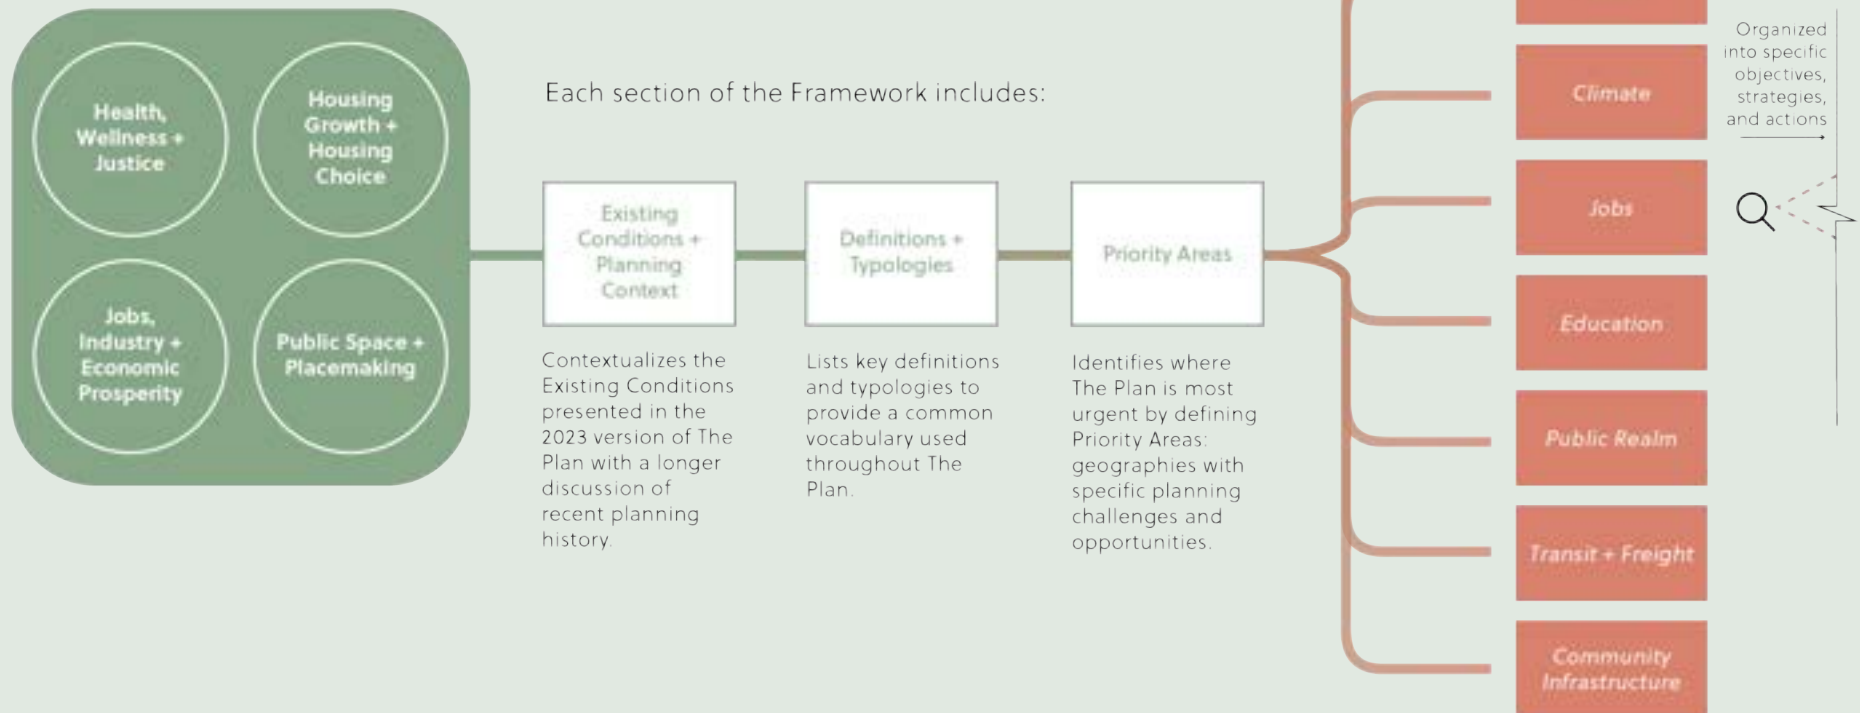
Health, Wellness + Justice

Housing Growth + Housing Choice

Jobs, Industry + Economic Prosperity

Public Space + Placemaking

Each section of the Framework includes:

Existing Conditions + Planning Context

Definitions + Typologies

Priority Areas

Contextualizes the Existing Conditions presented in the 2023 version of The Plan with a longer discussion of recent planning history.

Lists key definitions and typologies to provide a common vocabulary used throughout The Plan.

Identifies where The Plan is most urgent by defining Priority Areas: geographies with specific planning challenges and opportunities.

Climate

Jobs

Education

Public Realm

Transit + Freight

Community Infrastructure

Organized into specific objectives, strategies, and actions